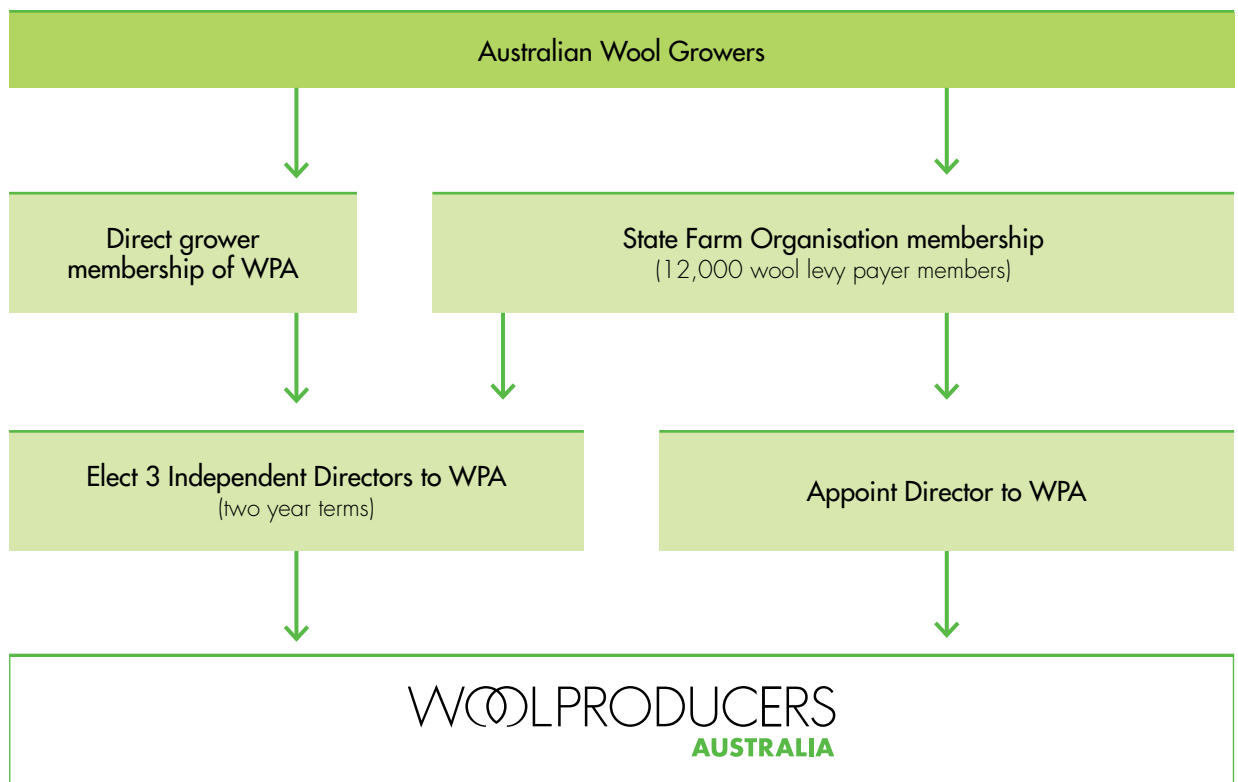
Australian Wool Growers

Direct grower membership of WPA

State Farm Organisation membership
(12,000 wool levy payer members)

Elect 3 Independent Directors to WPA
(two year terms)

Appoint Director to WPA

WOOLPRODUCERS
AUSTRALIA